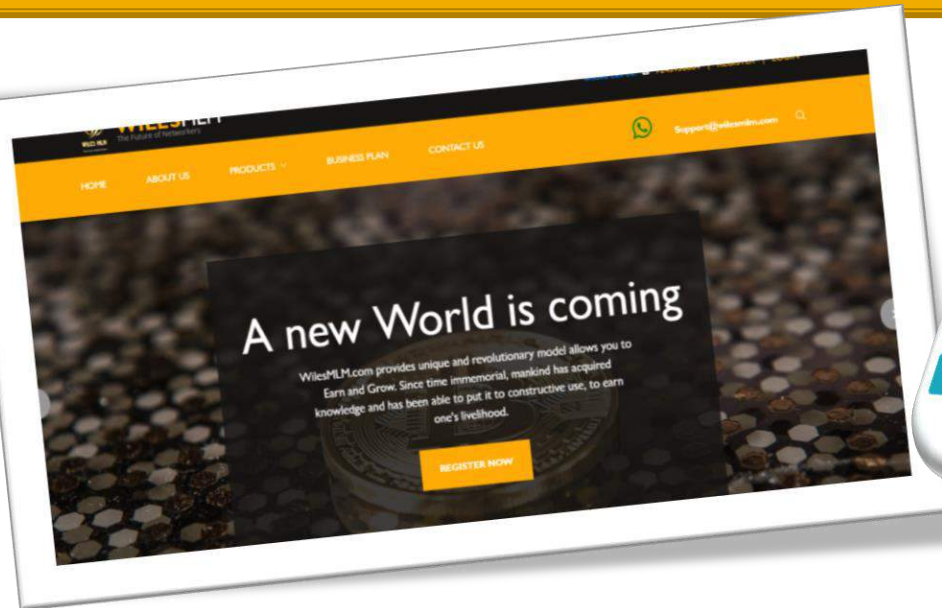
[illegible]

WILES MLM

WILESMLM
The Future of Networkers

Support@wilesmlm.com

HOME ABOUT US PRODUCTS BUSINESS PLAN CONTACT US

A new World is coming

WilesMLM.com provides unique and revolutionary model allows you to Earn and Grow. Since time immemorial, mankind has acquired knowledge and has been able to put it to constructive use, to earn one's livelihood.

REGISTER NOW